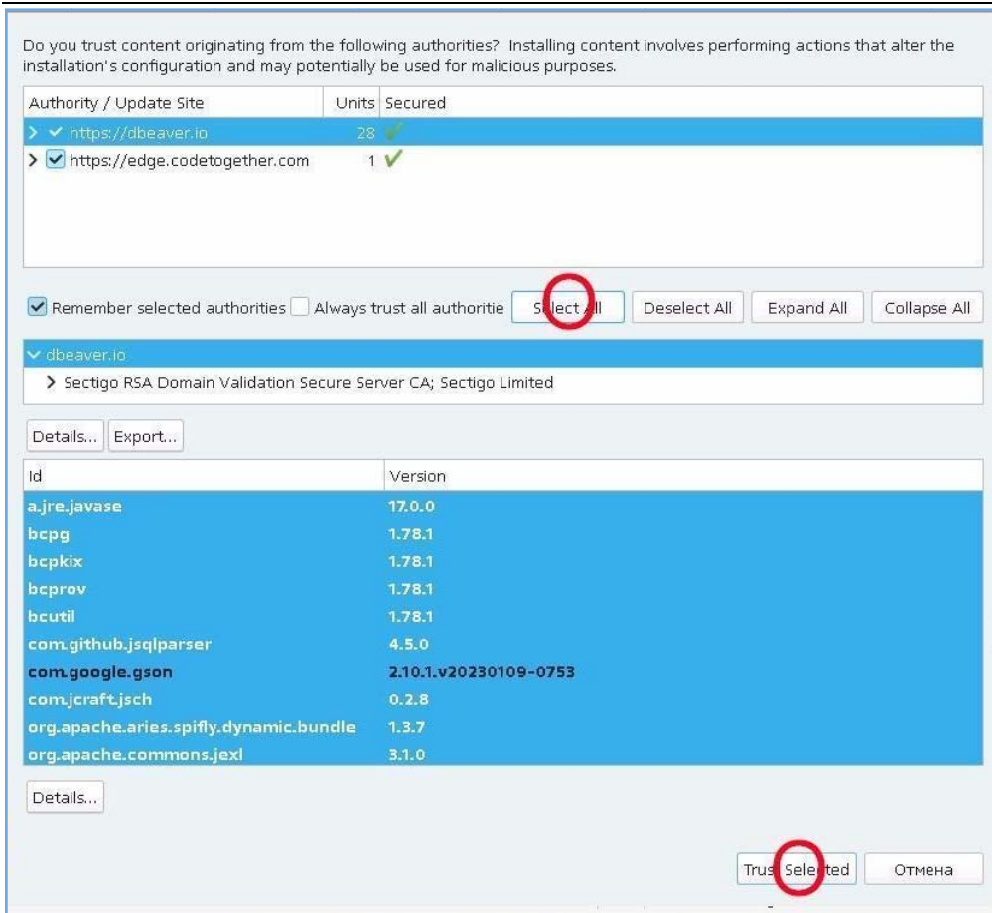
Do you trust content originating from the following authorities? Installing content involves performing actions that alter the installation's configuration and may potentially be used for malicious purposes.

| Authority / Update Site | Units | Secured |
|---|---|---|
| https://dbeaver.io | 28 | ✓ |
| https://edge.codetogether.com | 1 | ✓ |

Remember selected authorities  Always trust all authoritie  Select All  Deselect All  Expand All  Collapse All

dbeaver.io
Sectigo RSA Domain Validation Secure Server CA; Sectigo Limited

Details...  Export...

| Id | Version |
|---|---|
| a.jre.javase | 17.0.0 |
| bcpg | 1.78.1 |
| bcpkix | 1.78.1 |
| bcprov | 1.78.1 |
| bcutil | 1.78.1 |
| com.github.jsqlparser | 4.5.0 |
| com.google.gson | 2.10.1.v20230109-0753 |
| com.jcraft.jsch | 0.2.8 |
| org.apache.aries.spifly.dynamic.bundle | 1.3.7 |
| org.apache.commons.jexl | 3.1.0 |

Details...

Trust Selected  Отмена